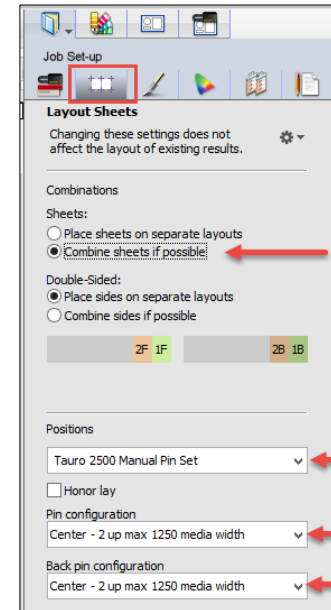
Job Set-up

Layout Sheets

Changing these settings does not affect the layout of existing results.

Combinations

Sheets:

Place sheets on separate layouts

Combine sheets if possible

Double-Sided:

Place sides on separate layouts

Combine sides if possible

2F 1F

2B 1B

Positions

Tauro 2500 Manual Pin Set

Honor lay

Pin configuration

Center - 2 up max 1250 media width

Back pin configuration

Center - 2 up max 1250 media width